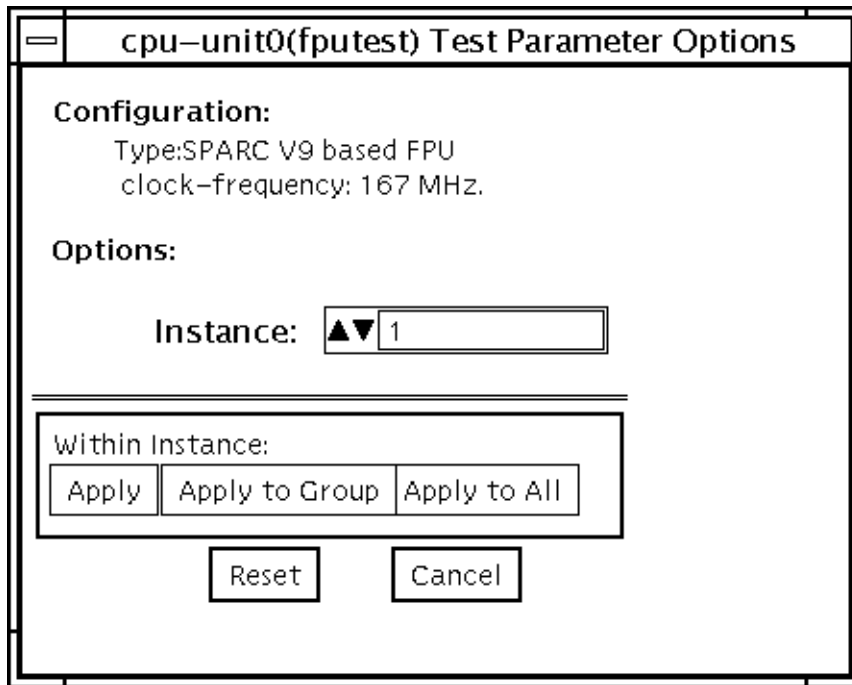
cpu–unit0(fputest) Test Parameter Options

Configuration:
Type:SPARC V9 based FPU
clock–frequency: 167 MHz.

Options:

Instance: ▲▼ 1

Within Instance:
Apply | Apply to Group | Apply to All

Reset | Cancel